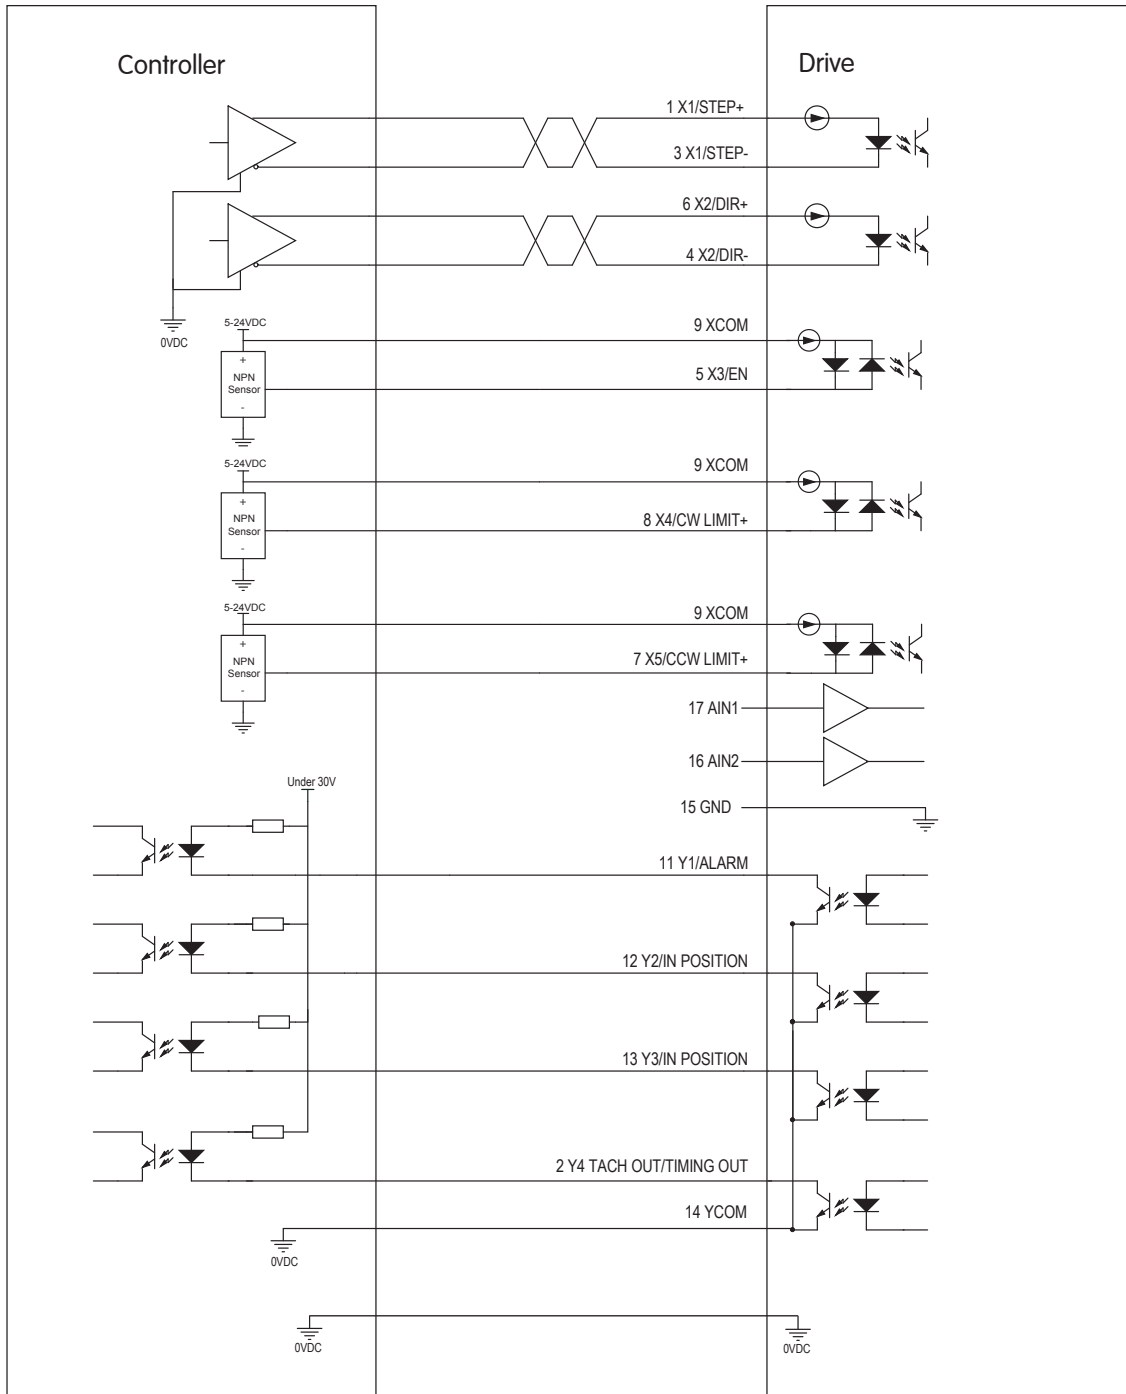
Controller

Drive

1 X1/STEP+

3 X1/STEP-

6 X2/DIR+

4 X2/DIR-

0VDC

5-24VDC

+
NPN
Sensor
-

9 XCOM

5 X3/EN

5-24VDC

+
NPN
Sensor
-

9 XCOM

8 X4/CW LIMIT+

5-24VDC

+
NPN
Sensor
-

9 XCOM

7 X5/CCW LIMIT+

17 AIN1

16 AIN2

Under 30V

15 GND

11 Y1/ALARM

12 Y2/IN POSITION

13 Y3/IN POSITION

2 Y4 TACH OUT/TIMING OUT

14 YCOM

0VDC

0VDC

0VDC